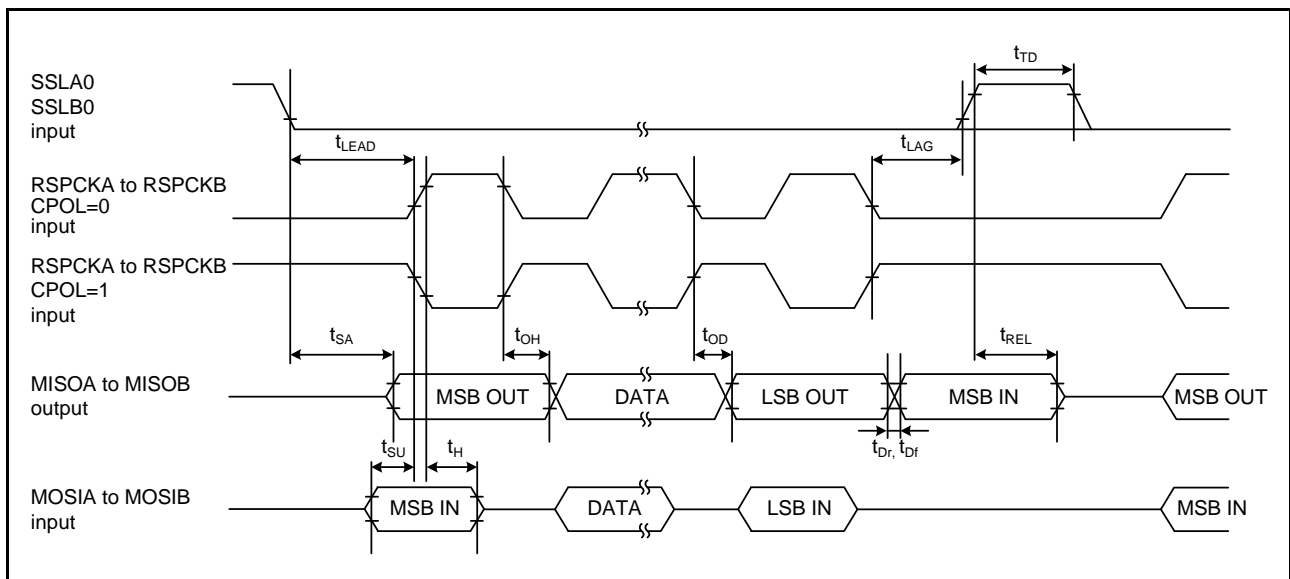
SSLA0
SSLB0
input

$t_{TD}$

$t_{LEAD}$

$t_{LAG}$

RSPCKA to RSPCKB
CPOL=0
input

RSPCKA to RSPCKB
CPOL=1
input

$t_{SA}$

$t_{OH}$

$t_{OD}$

$t_{REL}$

MISOA to MISOB
output

MSB OUT

DATA

LSB OUT

MSB IN

MSB OUT

$t_{SU}$

$t_{H}$

$t_{Dr}$, $t_{Df}$

MOSIA to MOSIB
input

MSB IN

DATA

LSB IN

MSB IN